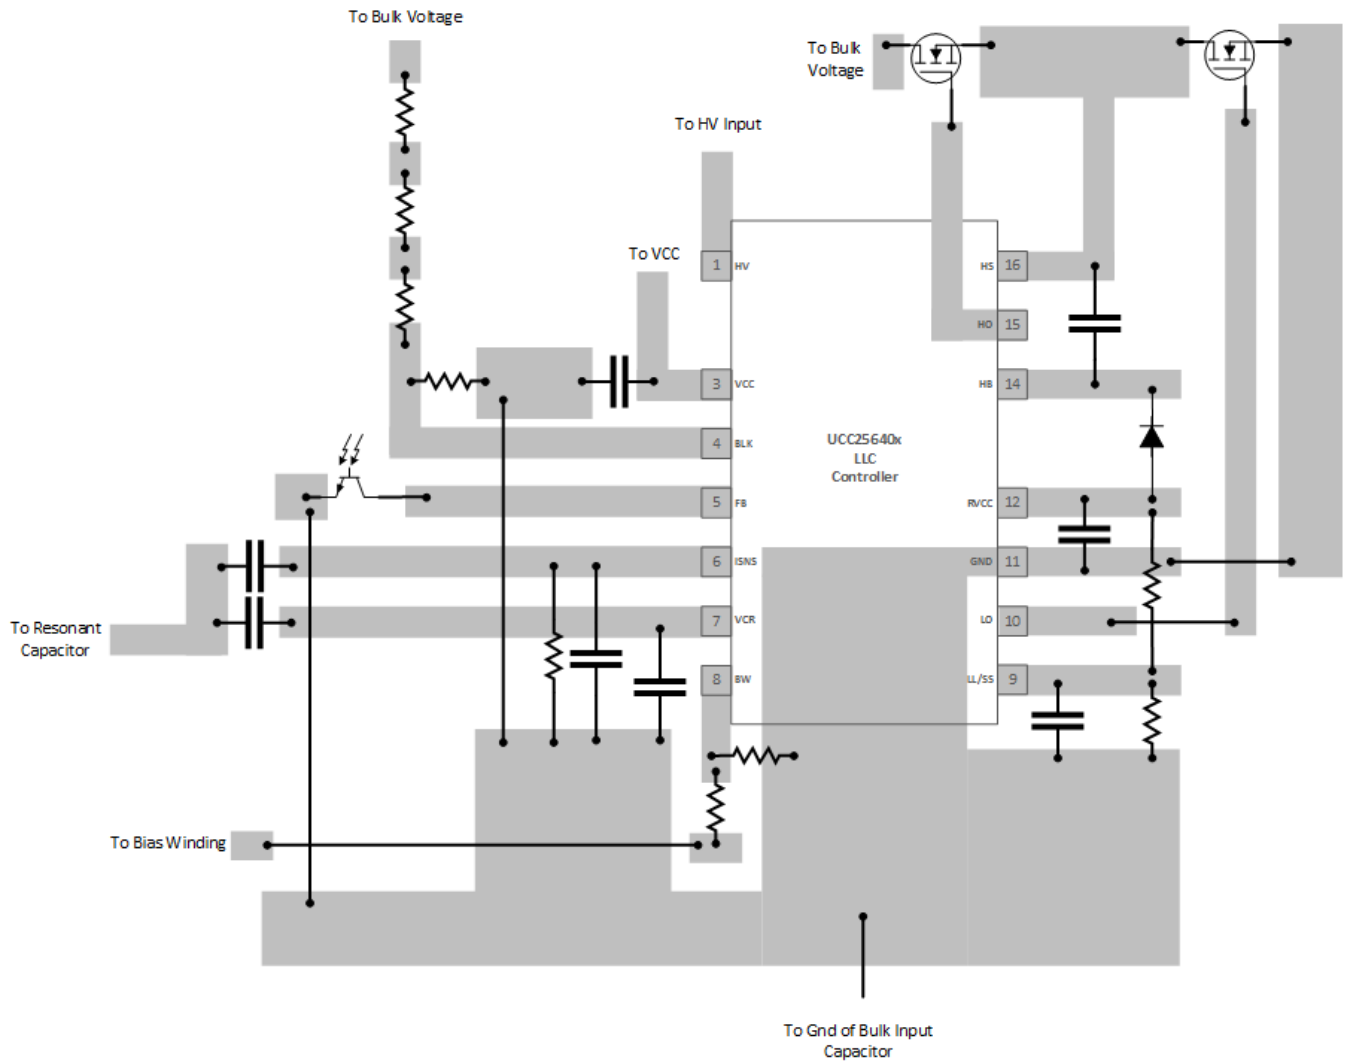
To Bulk Voltage

To Bulk Voltage

To HV Input

To VCC

1 HV

3 VCC

4 BLK

5 FB

6 ISNS

7 VCR

8 BW

UCC25640x LLC Controller

HS 16

HO 15

HB 14

RVCC 12

GND 11

LO 10

LL/SS 9

To Resonant Capacitor

To Bias Winding

To Gnd of Bulk Input Capacitor